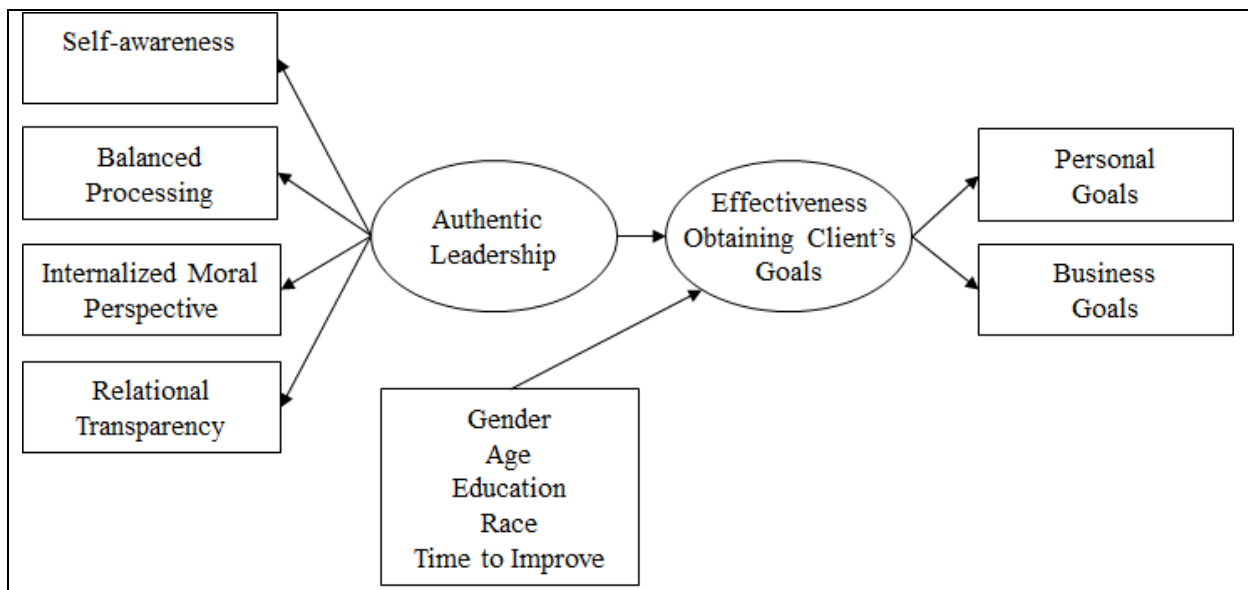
Self-awareness

Balanced Processing

Internalized Moral Perspective

Relational Transparency

Authentic Leadership

Effectiveness Obtaining Client's Goals

Personal Goals

Business Goals

Gender
Age
Education
Race
Time to Improve